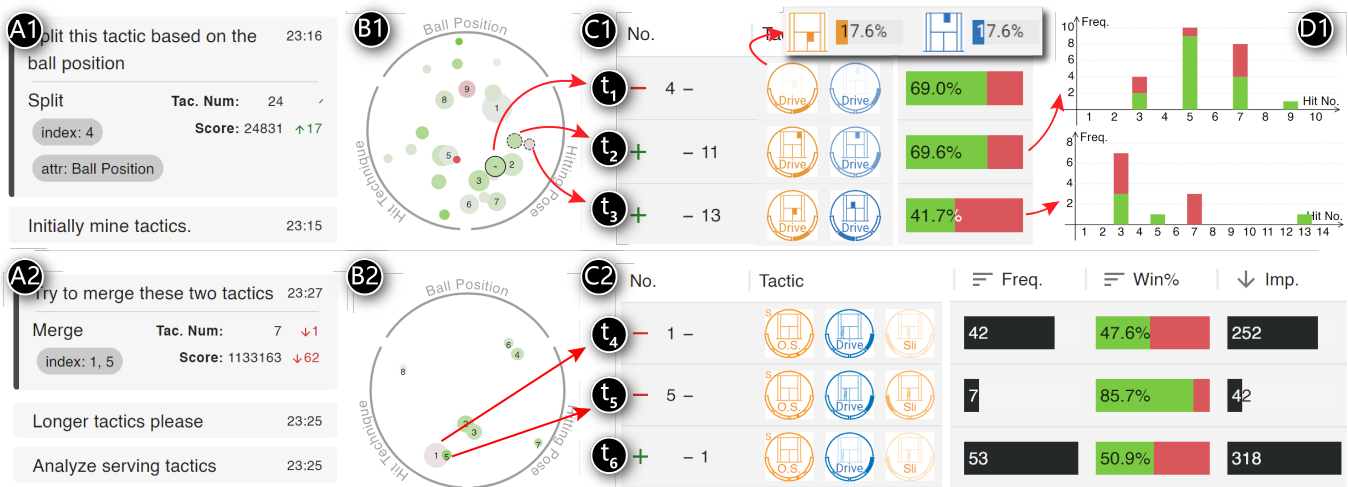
A1
Split this tactic based on the ball position 23:16
Split Tac. Num: 24
index: 4 Score: 24831 ↑17
attr: Ball Position
Initially mine tactics. 23:15

B1
Ball Position
Hit Technique
Hitting Pose
9
8
1
5
-
2
3
6
7

C1
No.
Tac
17.6%
17.6%
$t_1$ – 4 –
Drive Drive 69.0%
$t_2$ + – 11
Drive Drive 69.6%
$t_3$ + – 13
Drive Drive 41.7%

D1
Freq.
10
8
6
4
2
1 2 3 4 5 6 7 8 9 10
Hit No.
Freq.
8
6
4
2
1 2 3 4 5 6 7 8 9 10 11 12 13 14
Hit No.

A2
Try to merge these two tactics 23:27
Merge Tac. Num: 7 ↓1
index: 1, 5 Score: 1133163 ↓62
Longer tactics please 23:25
Analyze serving tactics 23:25

B2
Ball Position
Hit Technique
Hitting Pose
6
4
8
2
3
7
1
5

C2
No.
Tactic
Freq.
Win%
Imp.
$t_4$ – 1 –
S O.S. Drive Sli 42 47.6% 252
$t_5$ – 5 –
S O.S. Drive Sli 7 85.7% 42
$t_6$ + – 1
S O.S. Drive Sli 53 50.9% 318